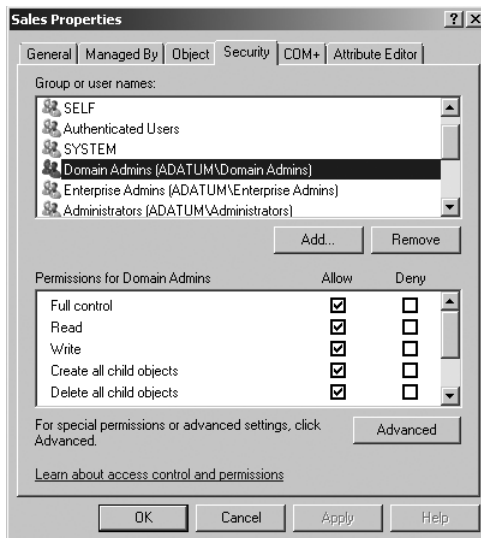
Sales Properties ? X

General | Managed By | Object | Security | COM+ | Attribute Editor

Group or user names:

SELF
Authenticated Users
SYSTEM
Domain Admins (ADATUM\Domain Admins)
Enterprise Admins (ADATUM\Enterprise Admins)
Administrators (ADATUM\Administrators)

Add... Remove

| Permissions for Domain Admins | Allow | Deny |
|---|---|---|
| Full control | ☑ | ☐ |
| Read | ☑ | ☐ |
| Write | ☑ | ☐ |
| Create all child objects | ☑ | ☐ |
| Delete all child objects | ☑ | ☐ |

For special permissions or advanced settings, click Advanced.

Advanced

Learn about access control and permissions

OK Cancel Apply Help